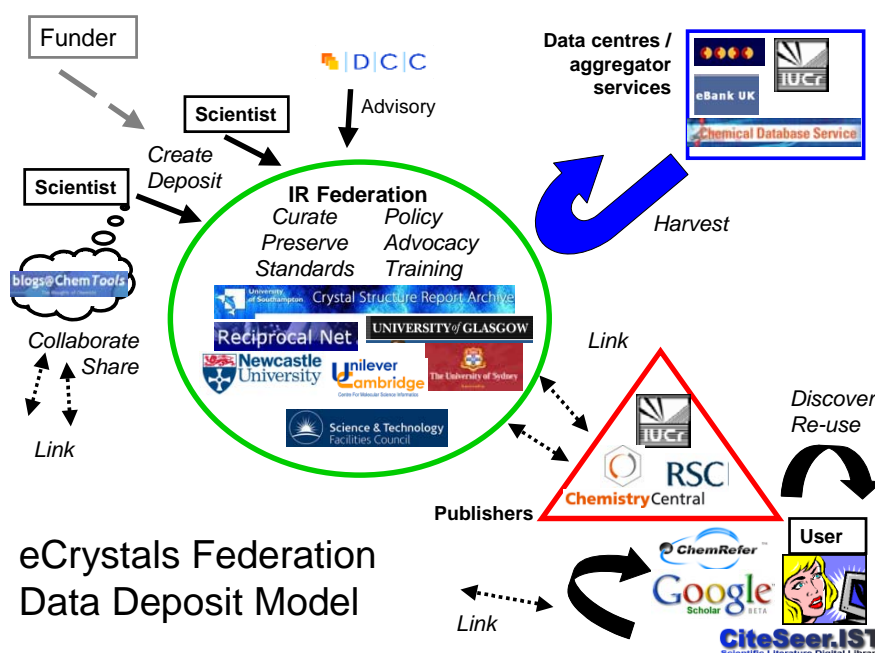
Funder

DCC

Advisory

Data centres / aggregator services

eBank UK

IUCr

Chemical Database Service

Scientist

Create Deposit

Scientist

IR Federation
Curate Policy
Preserve Advocacy
Standards Training

University of Southampton Crystal Structure Report Archive

Reciprocal Net

UNIVERSITY of GLASGOW

Newcastle University

Unilever Cambridge
Centre For Molecular Science Informatics

The University of Sydney

Science & Technology Facilities Council

Harvest

blogs@ChemTools
The thoughts of chemists

Collaborate Share

Link

Link

Discover Re-use

IUCr

RSC

ChemistryCentral

Publishers

User

eCrystals Federation Data Deposit Model

ChemRefer

Google Scholar BETA

Link

CiteSeer.IST
Scientific Literature Digital Library